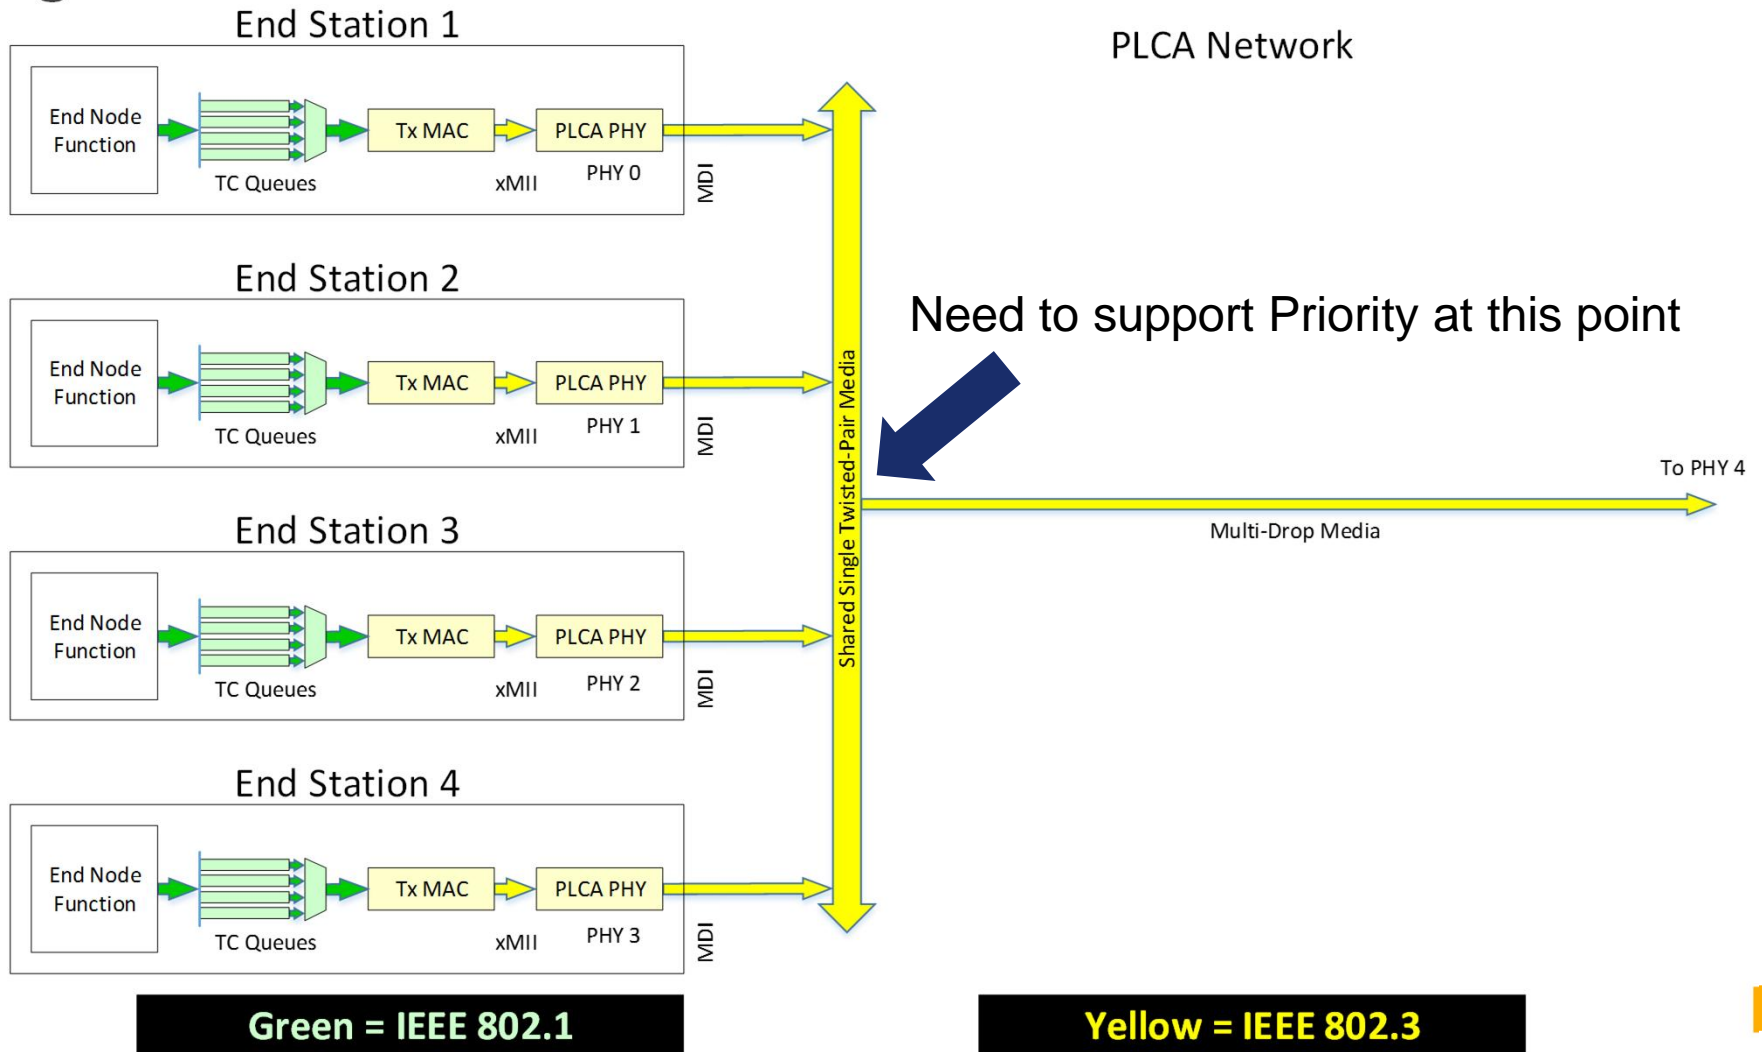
End Station 1

End Node Function

TC Queues

Tx MAC

xMII

PLCA PHY

PHY 0

MDI

PLCA Network

End Station 2

End Node Function

TC Queues

Tx MAC

xMII

PLCA PHY

PHY 1

MDI

Need to support Priority at this point

Shared Single Twisted-Pair Media

To PHY 4

Multi-Drop Media

End Station 3

End Node Function

TC Queues

Tx MAC

xMII

PLCA PHY

PHY 2

MDI

End Station 4

End Node Function

TC Queues

Tx MAC

xMII

PLCA PHY

PHY 3

MDI

Green = IEEE 802.1

Yellow = IEEE 802.3